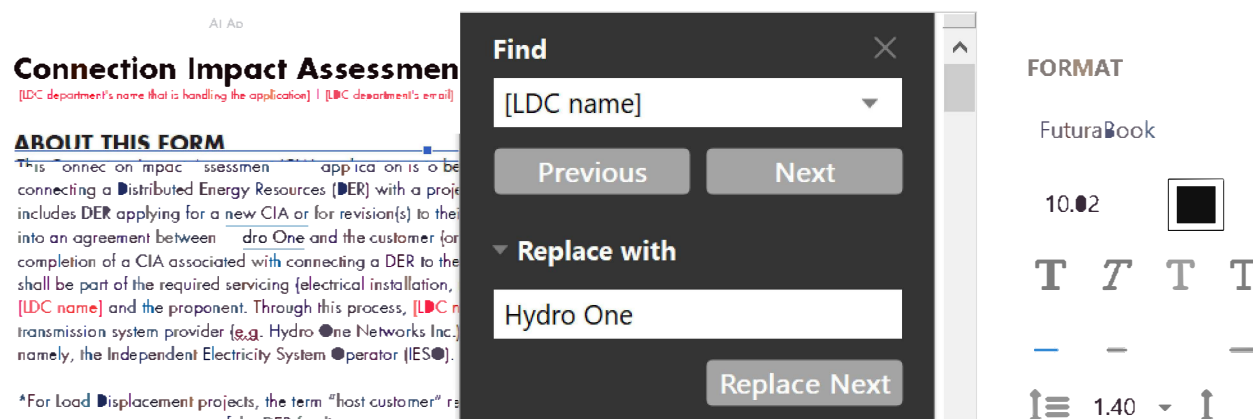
Aı Ao

Connection Impact Assessmen

[LDC department's name that is handling the application] | [LDC department's email]

ABOUT THIS FORM

This Connec on Impac ssessmen (CIA) applica on is o be connecting a Distributed Energy Resources (DER) with a proje includes DER applying for a new CIA or for revision(s) to thei into an agreement between dro One and the customer (or completion of a CIA associated with connecting a DER to the shall be part of the required servicing (electrical installation, [LDC name] and the proponent. Through this process, [LDC n transmission system provider (e.g. Hydro One Networks Inc.) namely, the Independent Electricity System Operator (IESO).

*For Load Displacement projects, the term "host customer" re

Find

[LDC name]

Previous

Next

Replace with

Hydro One

Replace Next

FORMAT

FuturaBook

10.02

T T T T

1.40